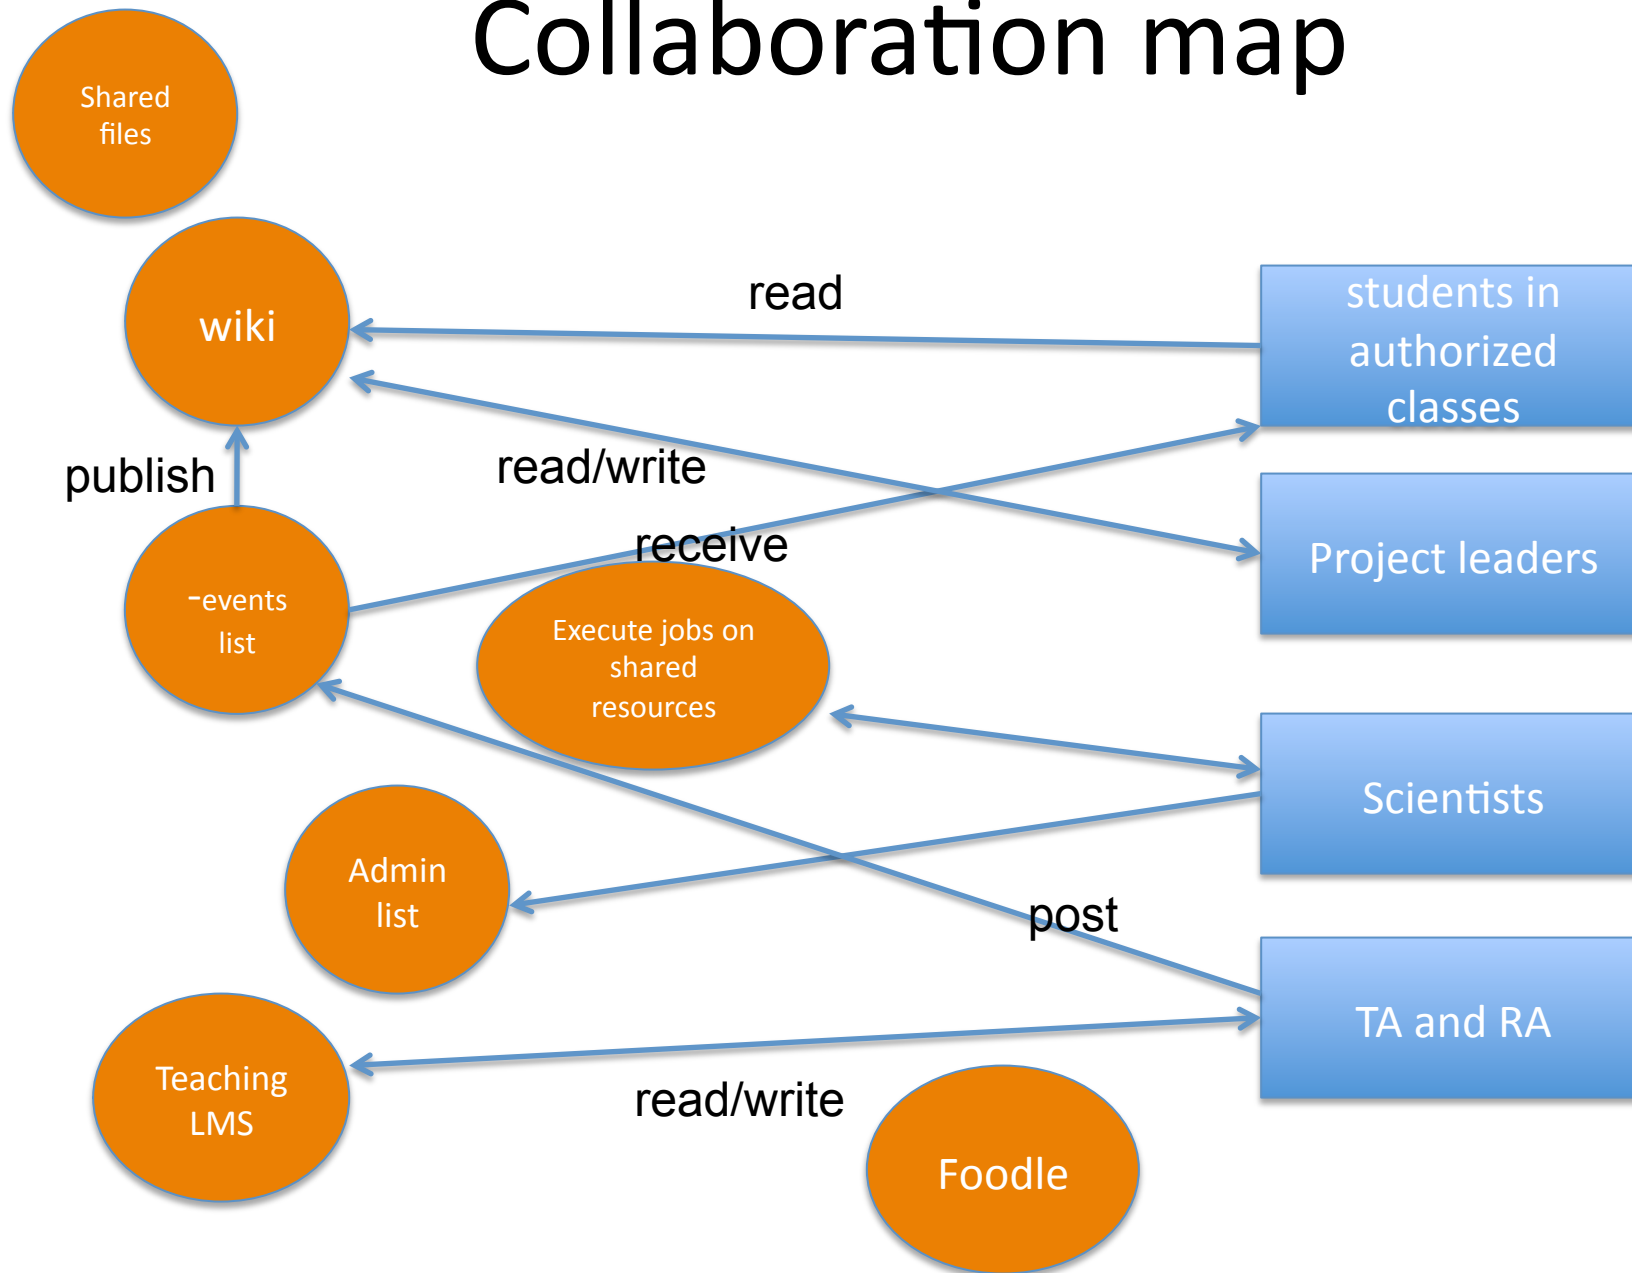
Collaboration map

Shared files

wiki

read

students in authorized classes

publish

read/write

receive

-events list

Project leaders

Execute jobs on shared resources

Scientists

Admin list

post

TA and RA

Teaching LMS

read/write

Foodle